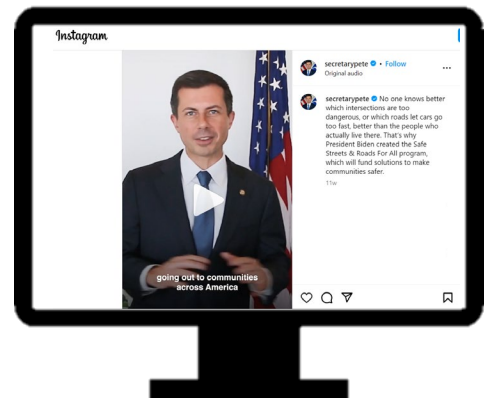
Instagram

going out to communities across America

secretarypete • Follow
Original audio

secretarypete No one knows better which intersections are too dangerous, or which roads let cars go too fast, better than the people who actually live there. That's why President Biden created the Safe Streets & Roads For All program, which will fund solutions to make communities safer.
11w